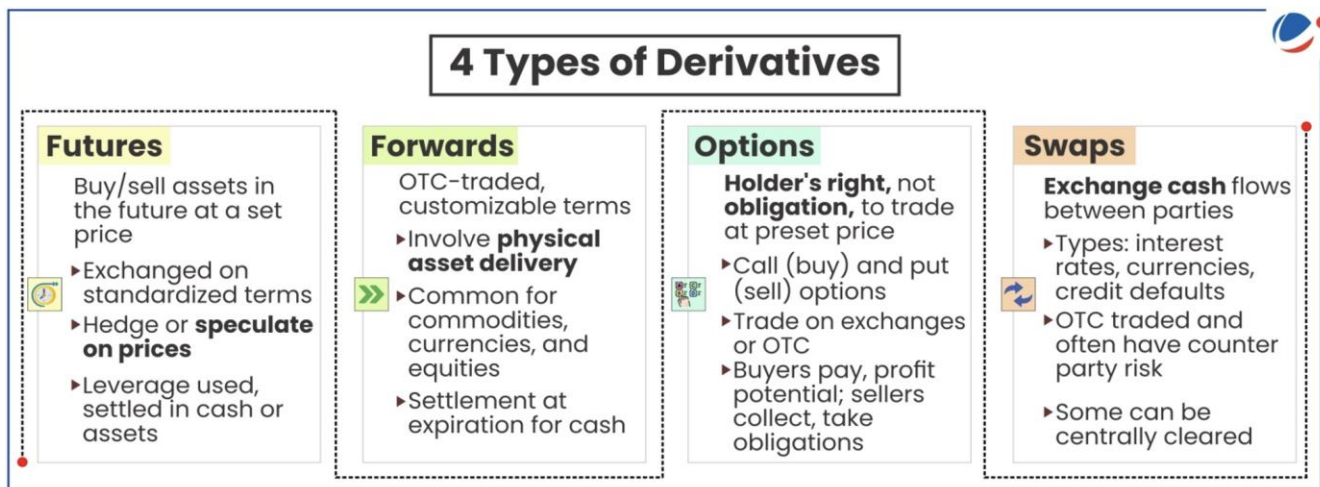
4 Types of Derivatives

Futures

Buy/sell assets in the future at a set price

▸Exchanged on standardized terms

▸Hedge or **speculate on prices**

▸Leverage used, settled in cash or assets

Forwards

OTC-traded, customizable terms

▸Involve **physical asset delivery**

▸Common for commodities, currencies, and equities

▸Settlement at expiration for cash

Options

**Holder's right,** not **obligation,** to trade at preset price

▸Call (buy) and put (sell) options

▸Trade on exchanges or OTC

▸Buyers pay, profit potential; sellers collect, take obligations

Swaps

**Exchange cash** flows between parties

▸Types: interest rates, currencies, credit defaults

▸OTC traded and often have counter party risk

▸Some can be centrally cleared